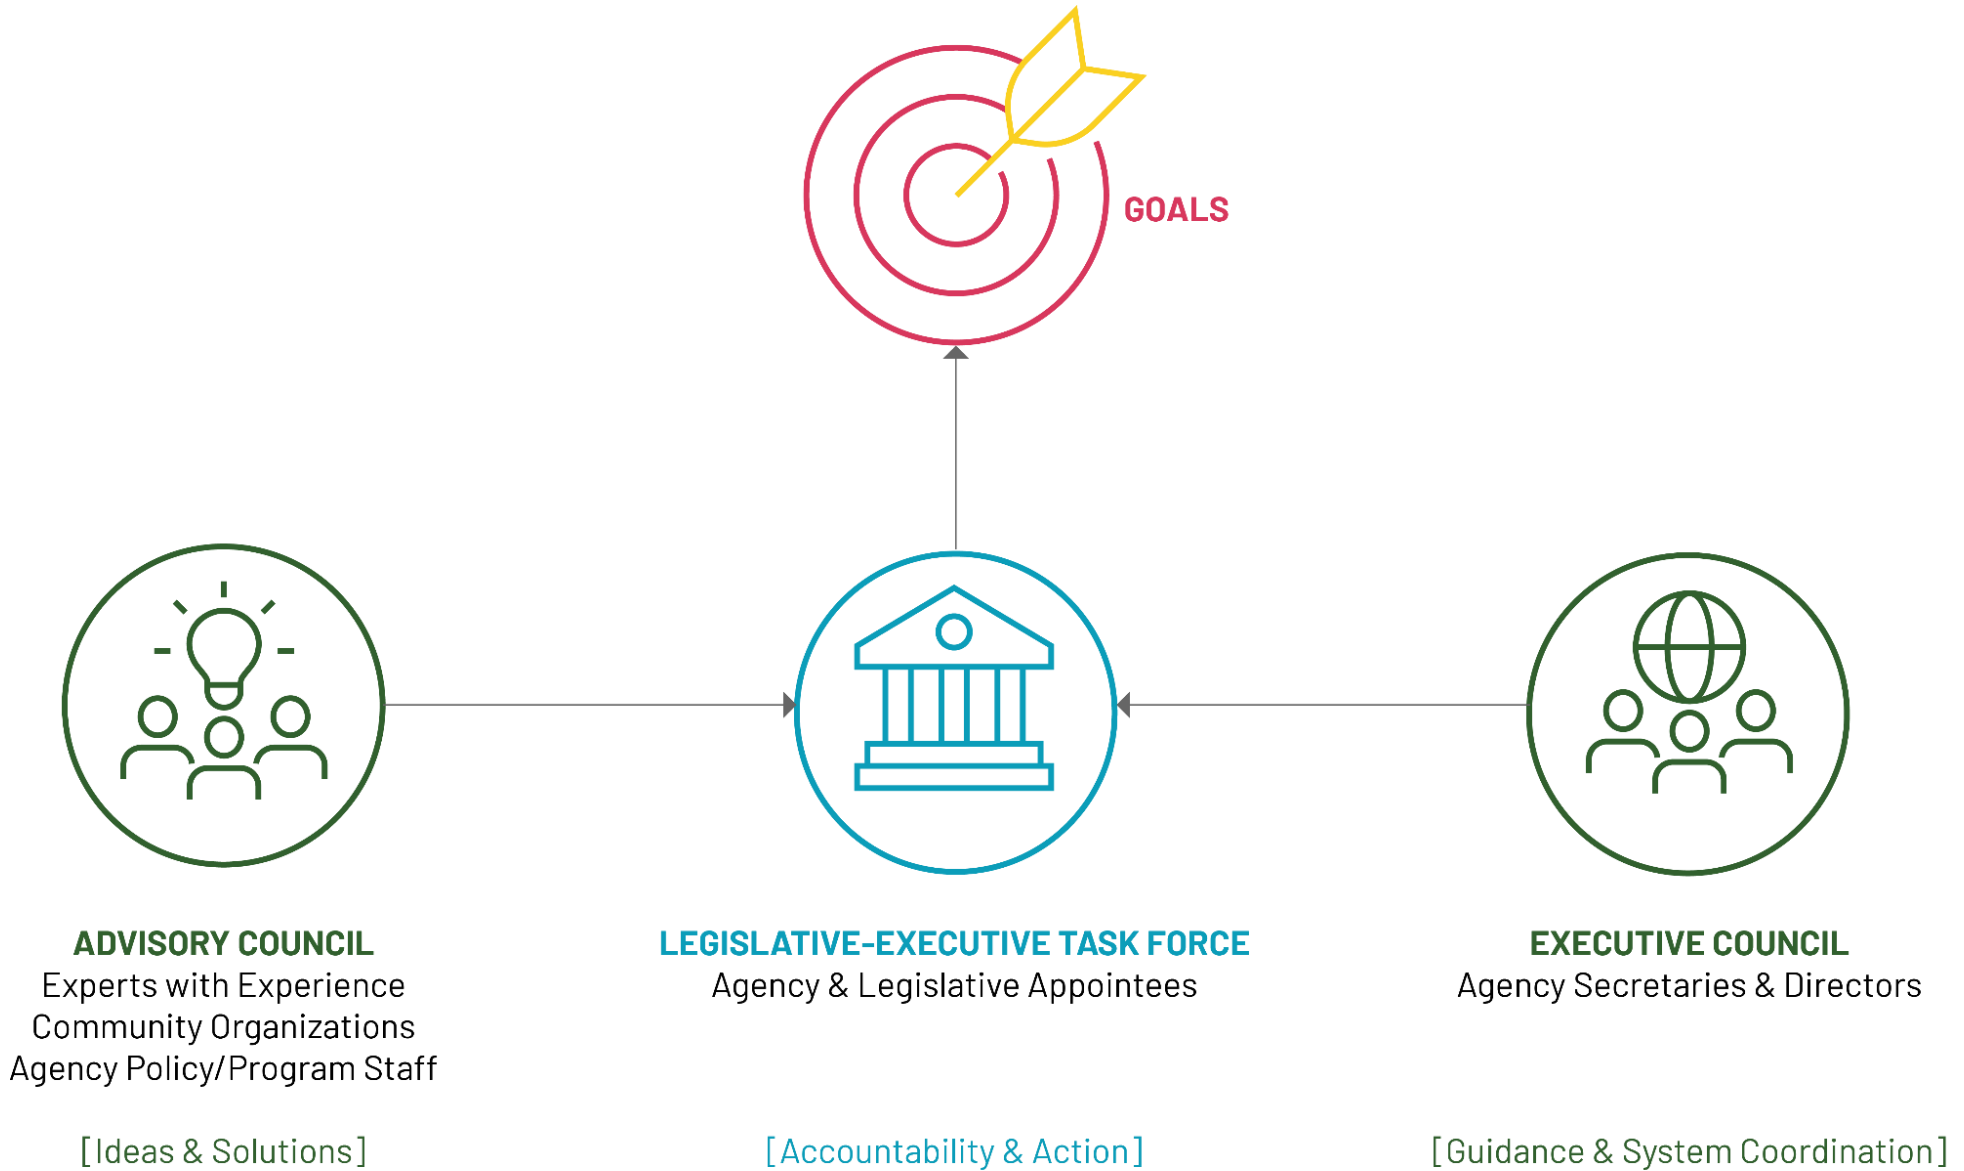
GOALS

ADVISORY COUNCIL
Experts with Experience
Community Organizations
Agency Policy/Program Staff

[Ideas & Solutions]

LEGISLATIVE-EXECUTIVE TASK FORCE
Agency & Legislative Appointees

[Accountability & Action]

EXECUTIVE COUNCIL
Agency Secretaries & Directors

[Guidance & System Coordination]